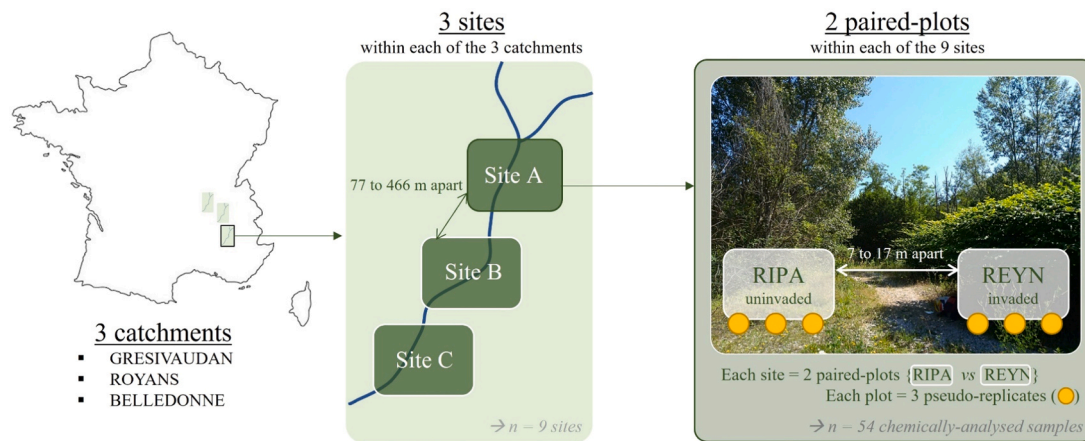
3 catchments
- GRESIVAUDAN
- ROYANS
- BELLEDONNE

3 sites
within each of the 3 catchments

77 to 466 m apart

Site A

Site B

Site C

→ n = 9 sites

2 paired-plots
within each of the 9 sites

RIPA
uninvaded

7 to 17 m apart

REYN
invaded

Each site = 2 paired-plots {RIPA vs REYN}
Each plot = 3 pseudo-replicates ( )

→ n = 54 chemically-analysed samples